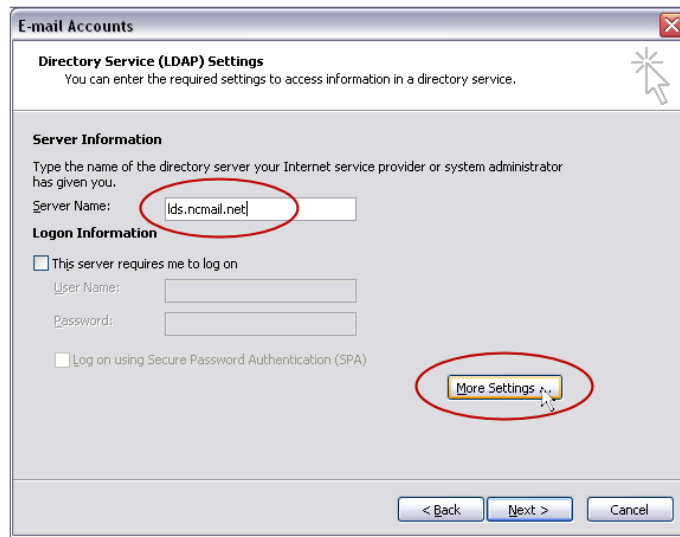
E-mail Accounts

Directory Service (LDAP) Settings
You can enter the required settings to access information in a directory service.

Server Information

Type the name of the directory server your Internet service provider or system administrator has given you.

Server Name: lds.ncmail.net

Logon Information

This server requires me to log on

User Name:

Password:

Log on using Secure Password Authentication (SPA)

More Settings ...

< Back
Next >
Cancel